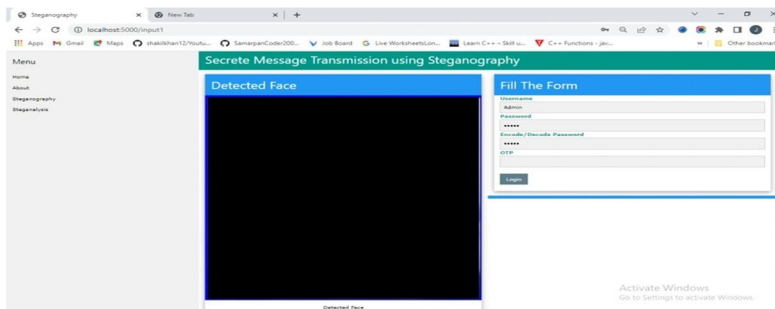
Steganography × New Tab × +

localhost:5000/input1

Apps Gmail Maps shakilkhan12/Youtu... SamarpanCoder200... Job Board Live WorksheetsLon... Learn C++ – Skill u... C++ Functions - jav... » Other bookmar

Menu

Home

About

Steganography

Steganalysis

Secrete Message Transmission using Steganography

Detected Face

Detected Face

Fill The Form

Username

Admin

Password

•••••

Encode/Decode Password

•••••

OTP

Login

Activate Windows
Go to Settings to activate Windows.